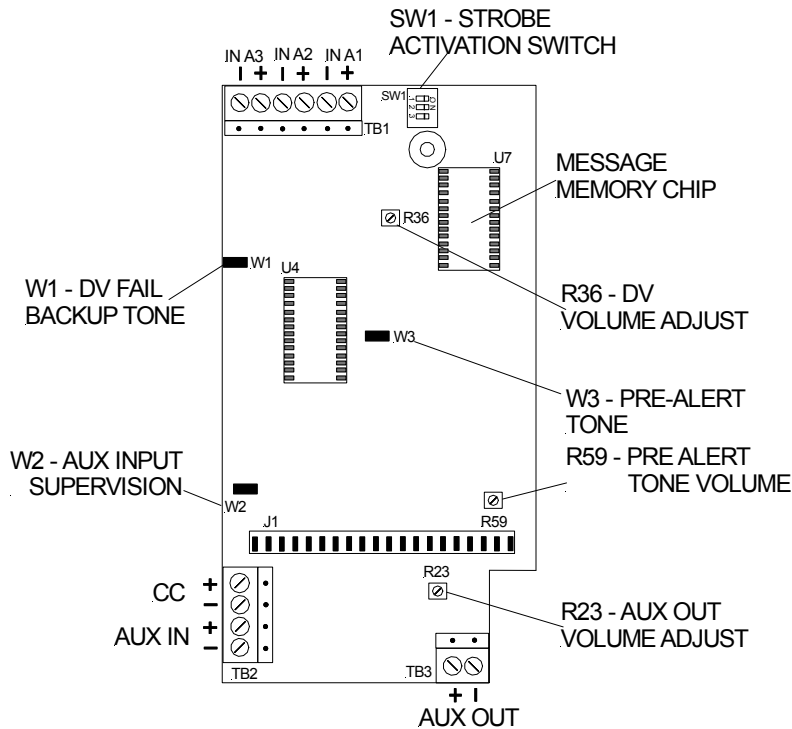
SW1 - STROBE ACTIVATION SWITCH

IN A3 IN A2 IN A1
I + I + I +

SW1

TB1

U7

MESSAGE MEMORY CHIP

R36

W1

U4

W1 - DV FAIL BACKUP TONE

R36 - DV VOLUME ADJUST

W3

W3 - PRE-ALERT TONE

W2 - AUX INPUT SUPERVISION

R59 - PRE ALERT TONE VOLUME

W2

J1

R59

R23

CC +
−
AUX IN +
−

R23 - AUX OUT VOLUME ADJUST

TB2

TB3

+ I
AUX OUT